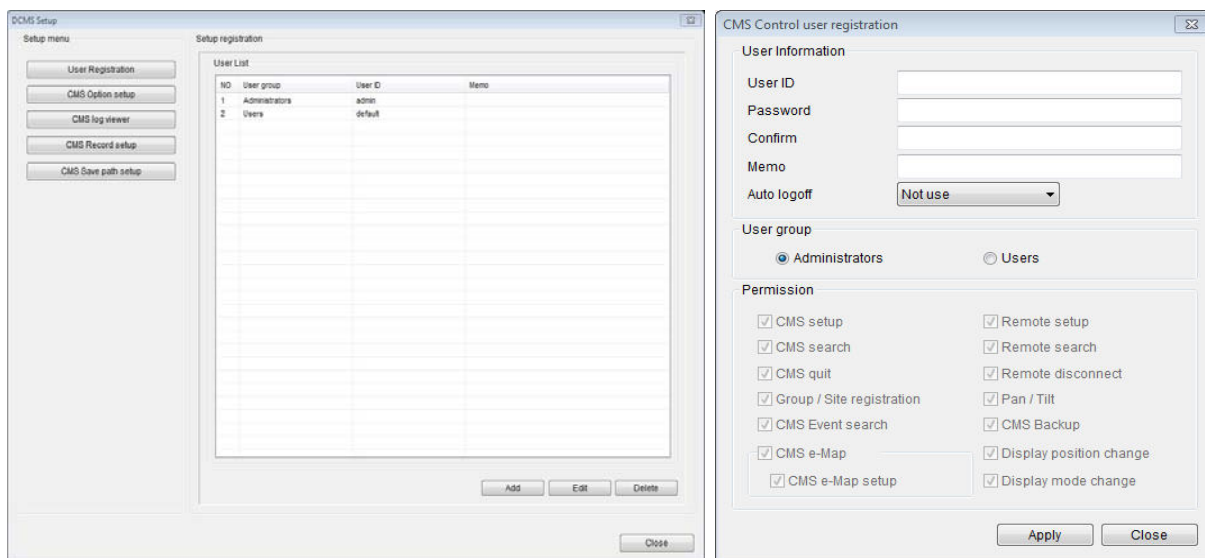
DCMS Setup

Setup menu

User Registration

CMS Option setup

CMS log viewer

CMS Record setup

CMS Save path setup

Setup registration

User List

| NO | User group | User ID | Memo |
|---|---|---|---|
| 1 | Administrators | admin | |
| 2 | Users | default | |

Add Edit Delete

Close

CMS Control user registration

User Information

User ID

Password

Confirm

Memo

Auto logoff Not use

User group

Administrators Users

Permission

CMS setup
Remote setup
CMS search
Remote search
CMS quit
Remote disconnect
Group / Site registration
Pan / Tilt
CMS Event search
CMS Backup
CMS e-Map
Display position change
CMS e-Map setup
Display mode change

Apply Close